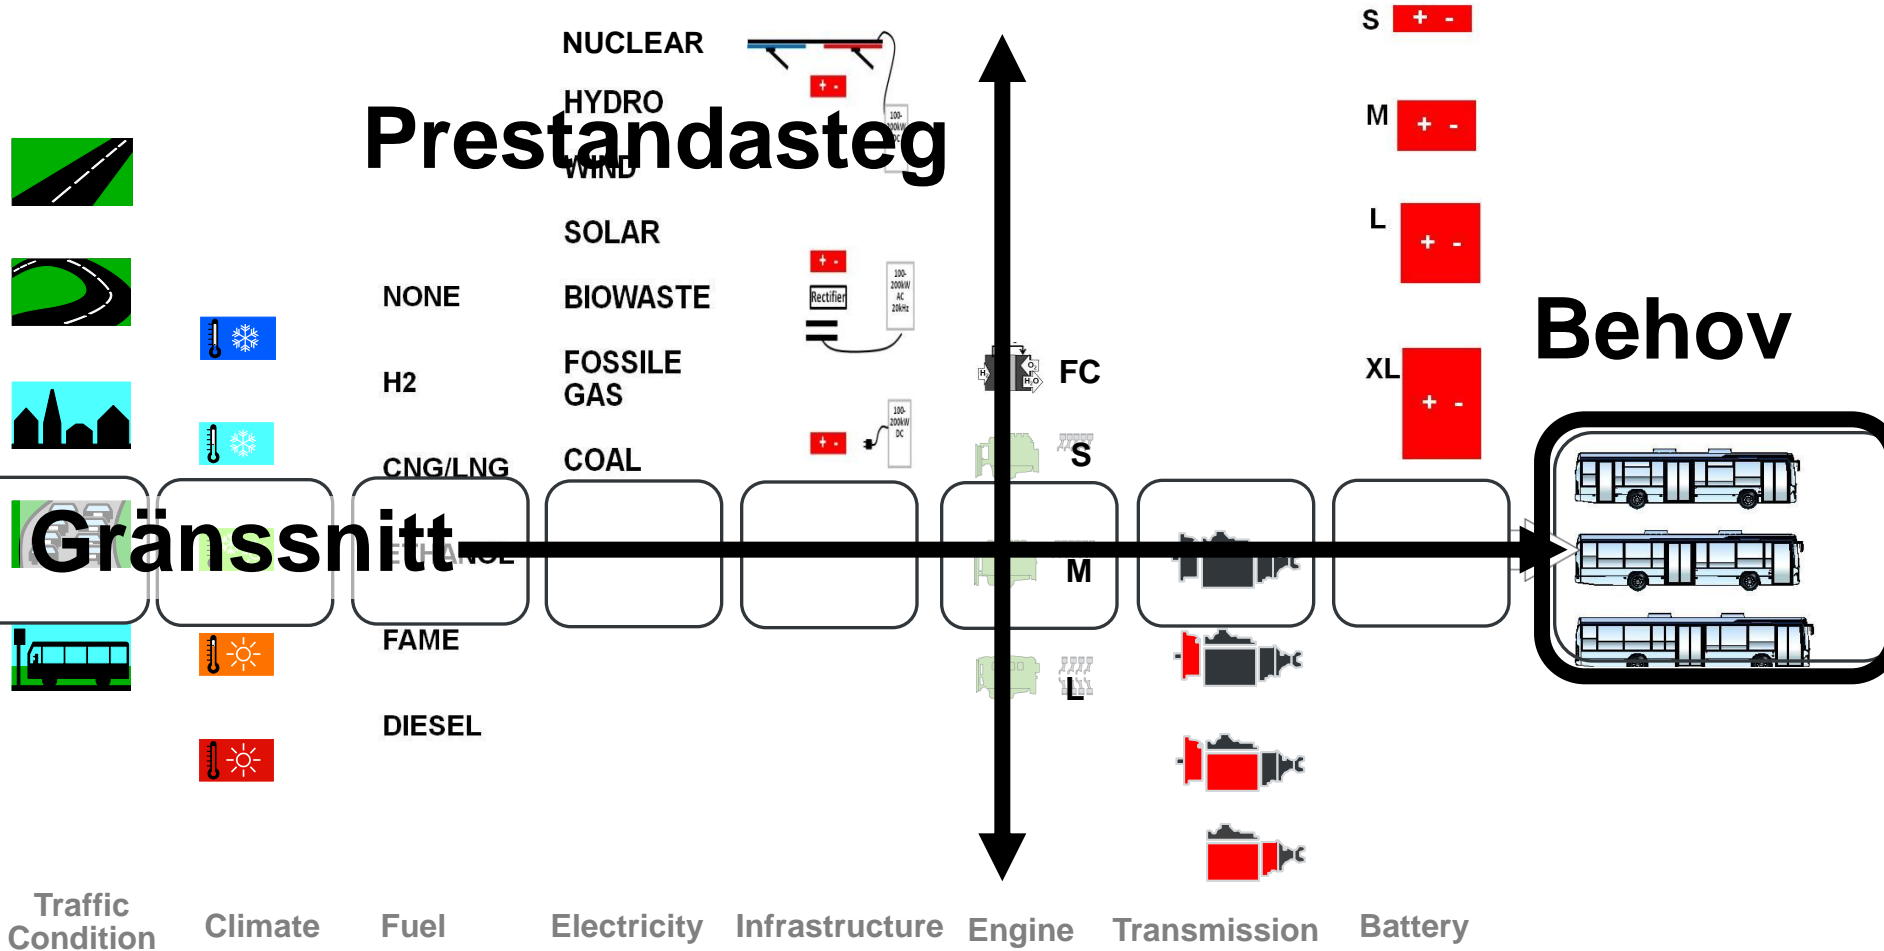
NUCLEAR

HYDRO

Prestandasteg

WIND

SOLAR

NONE

BIOWASTE

Rectifier

100-200kW AC 20kHz

H2

FOSSILE GAS

FC

CNG/LNG

COAL

100-200kW DC

S

Gränssnitt

ETHANOL

M

FAME

L

DIESEL

S

M

L

XL

Behov

Traffic Condition

Climate

Fuel

Electricity

Infrastructure

Engine

Transmission

Battery